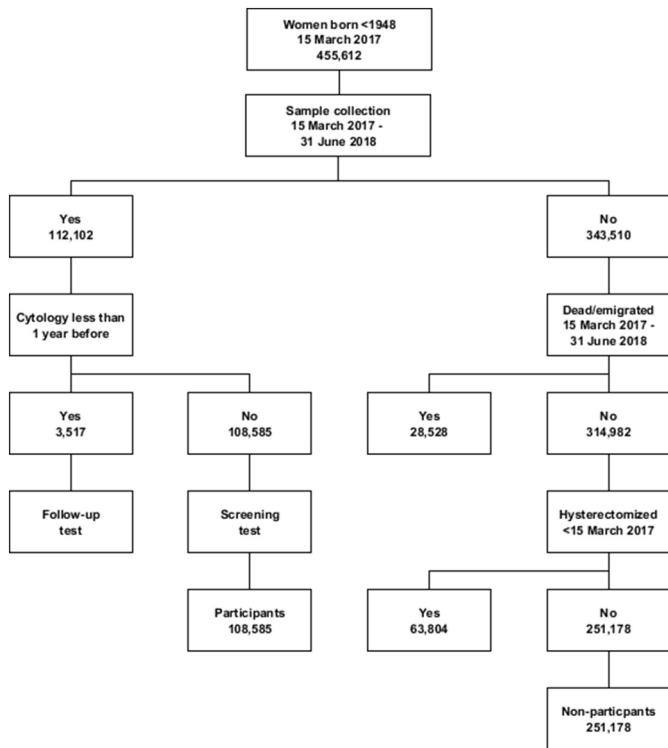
Women born <1948
15 March 2017
455,612

Sample collection
15 March 2017 -
31 June 2018

Yes
112,102

No
343,510

Cytology less than
1 year before

Dead/emigrated
15 March 2017 -
31 June 2018

Yes
3,517

No
108,585

Yes
28,528

No
314,982

Follow-up
test

Screening
test

Hysterectomized
<15 March 2017

Participants
108,585

Yes
63,804

No
251,178

Non-particpants
251,178